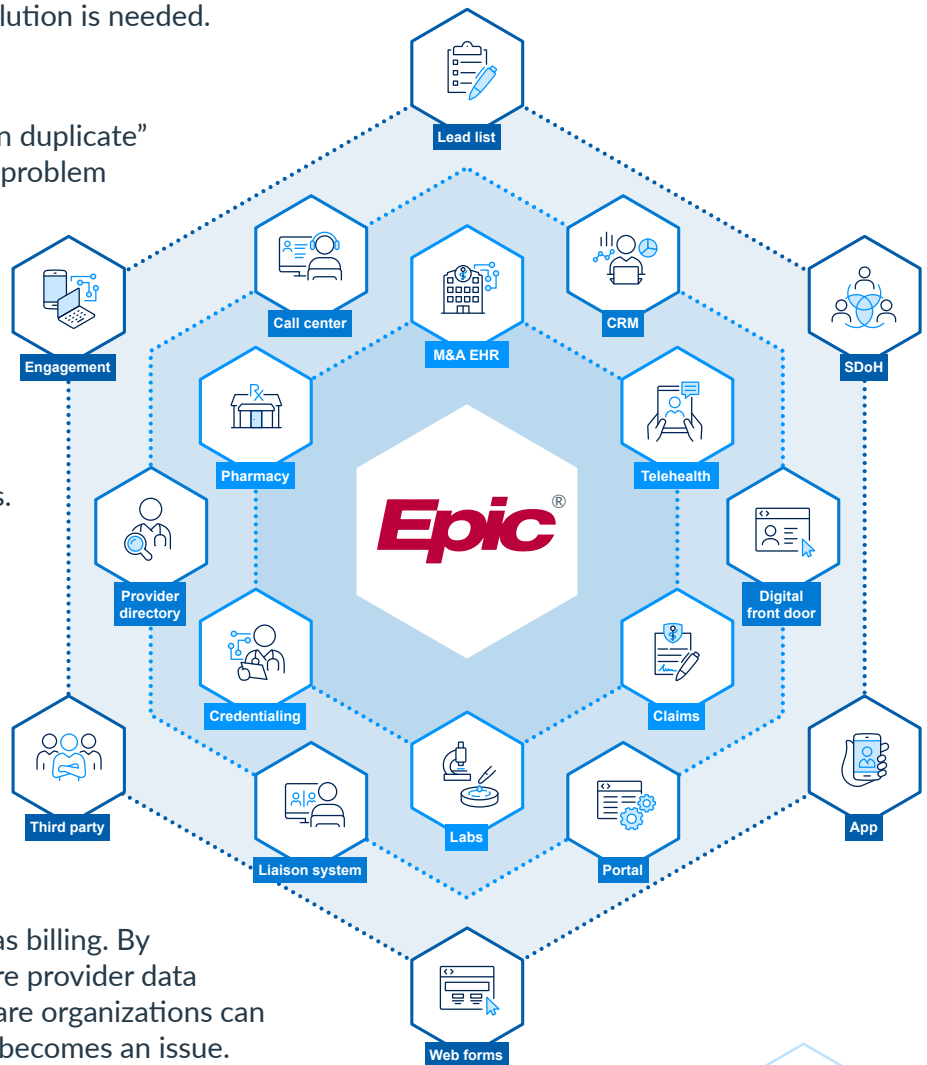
lution is needed.

n duplicate" problem

s.

as billing. By re provider data are organizations can becomes an issue.

Lead list

Call center

CRM

M&A EHR

Engagement

SDoH

Pharmacy

Telehealth

Epic®

Provider directory

Digital front door

Credentialing

Claims

Third party

App

Labs

Liaison system

Portal

Web forms